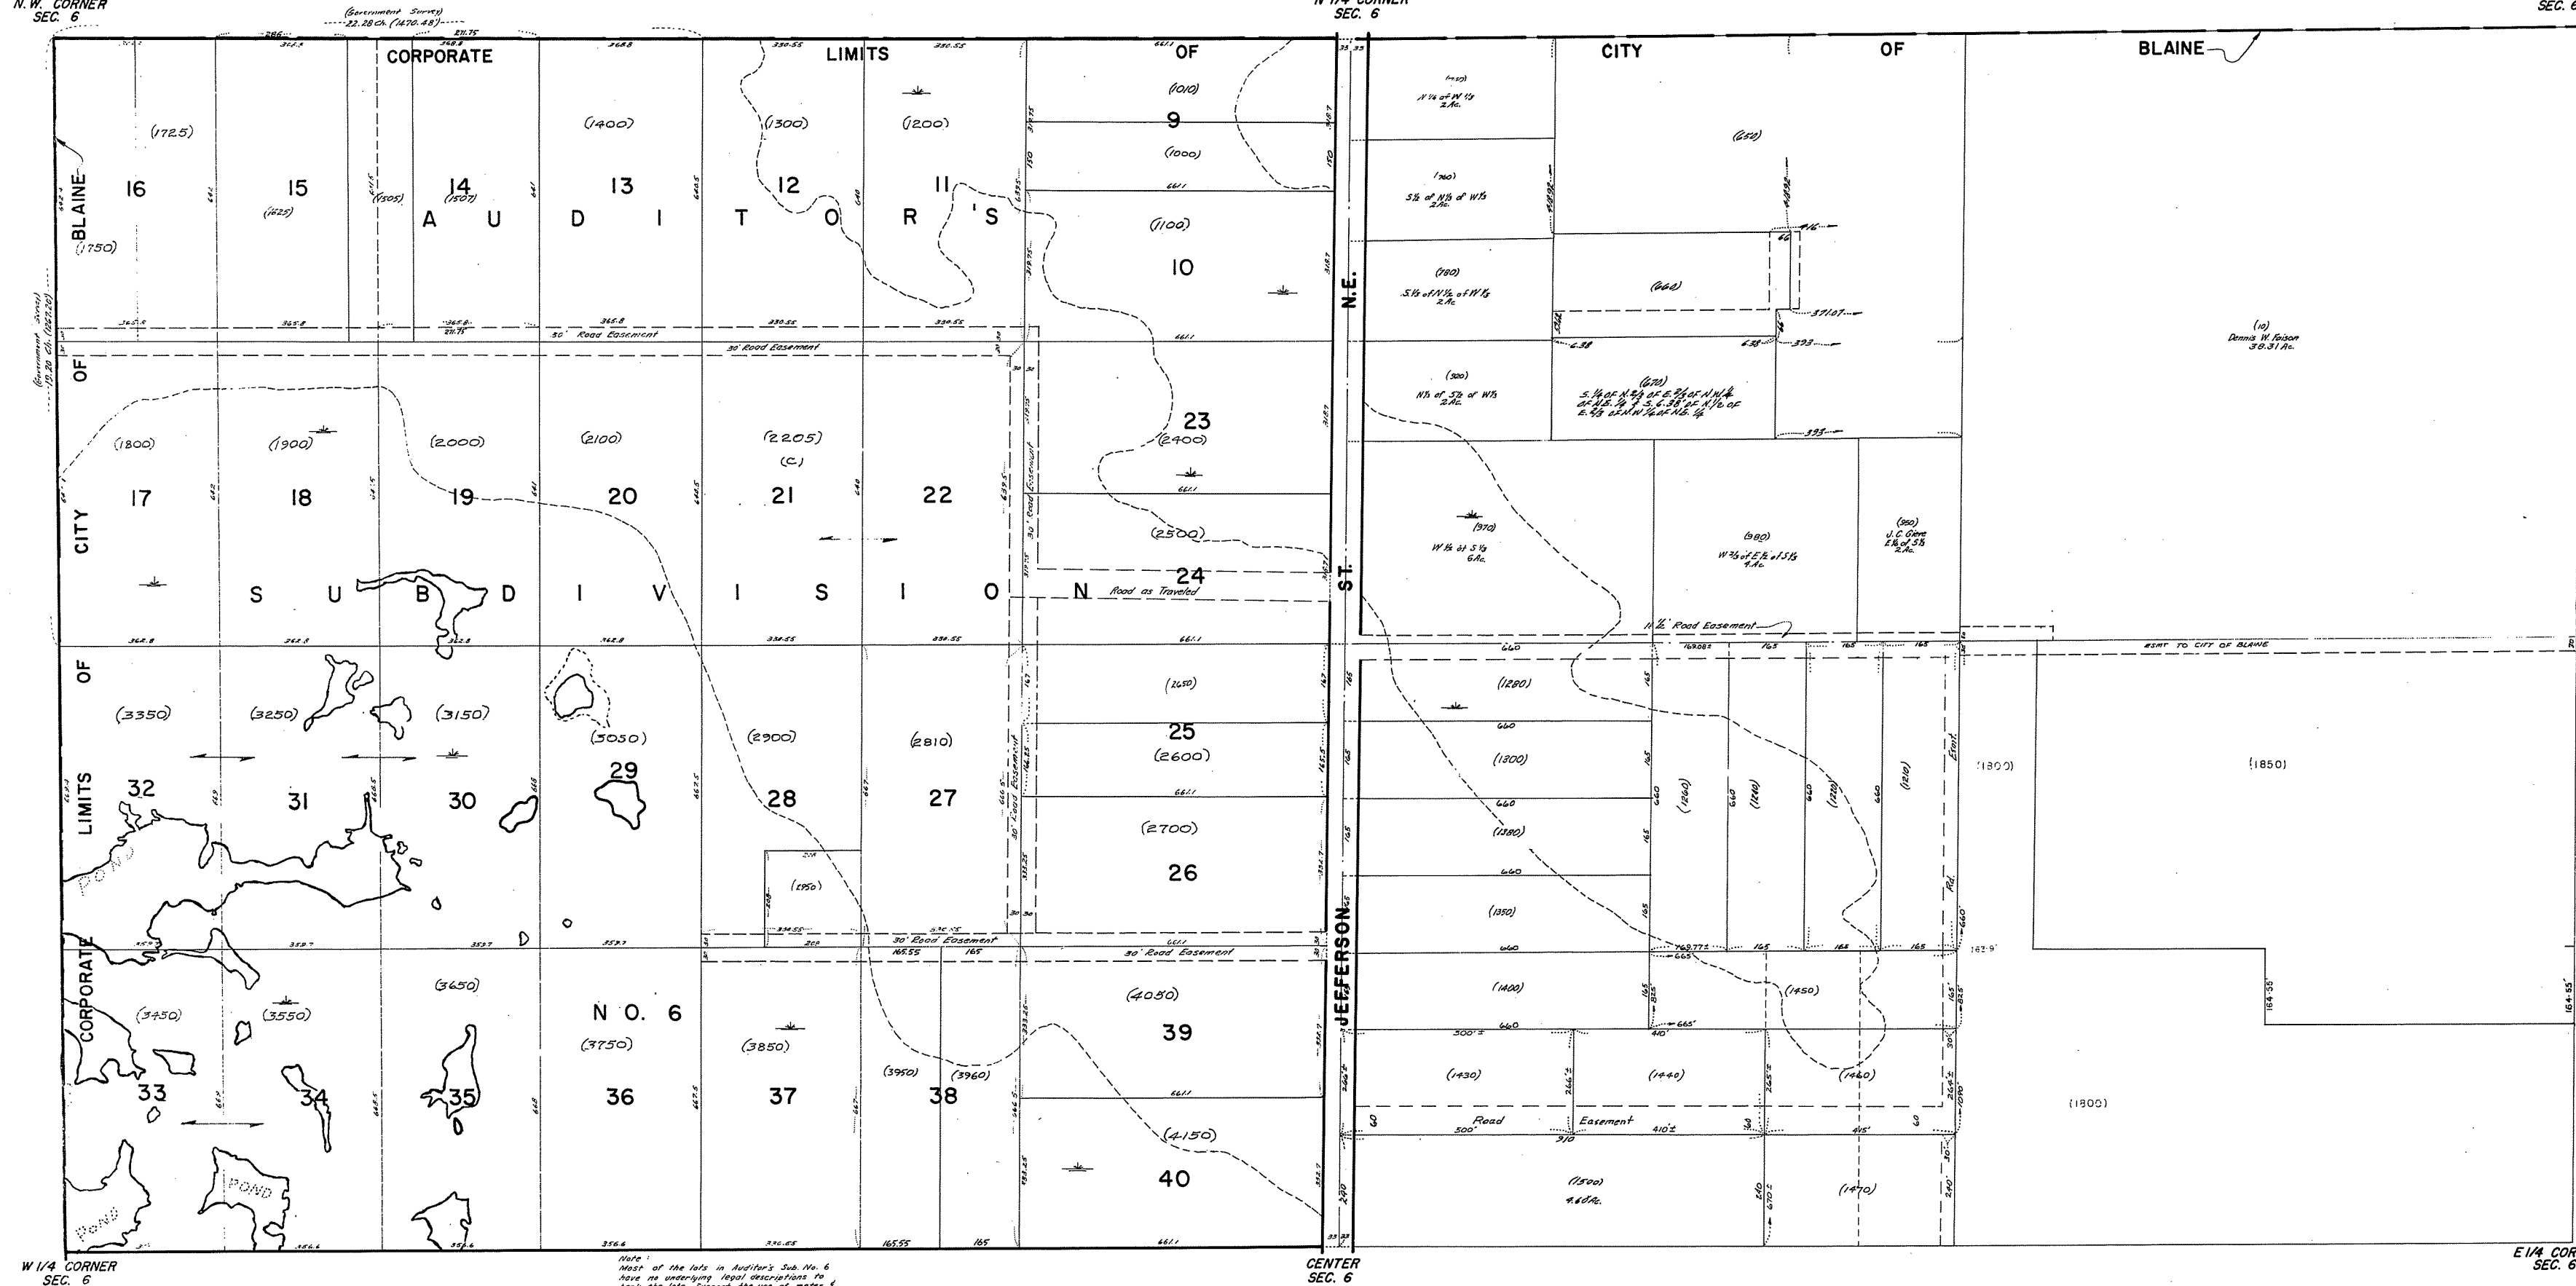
N.W. CORNER
SEC. 6

(Government Survey)
22.28 Ch. (1470.48')

N 1/4 CORNER
SEC. 6

SEC. 6

CORPORATE LIMITS OF CITY OF BLAINE

BLAINE OF CITY OF LIMITS CORPORATE

AUDITOR'S SUBDIVISION NO. 6

(1725) 16
(1750)
15 (1625)
(1505)
14 (1507)
(1400) 13
(1300) 12
(1200) 11
(1010) 9
(1000)
(1100) 10

30' Road Easement
30' Road Easement

(1800) 17
(1900) 18
(2000) 19
(2100) 20
(2205) (C) 21
22
23 (2400)
(2500) 24
Road as Traveled
30' Road Easement

(3350) 32
(3250) 31
(3150) 30
(3050) 29
(2900) 28
(2810) 27
(2650) 25
(2600)
(2700) 26
(2950)
30' Road Easement

30' Road Easement
30' Road Easement

(3450) 33
(3550) 34
(3650) 35
(3750) 36
(3850) 37
(3950) (3960) 38
(4050) 39
(4150) 40

POND
POND
POND

N.E. JEFFERSON ST.

(450) N 1/2 of W 1/2 2Ac.
(250)
(760) S 1/2 of N 1/2 of W 1/2 2Ac.
(780) S 1/2 of N 1/2 of W 1/2 2Ac.
(660)
(500) N 1/2 of S 1/2 of W 1/2 2Ac.
(670) S. 1/4 of N 2/3 of E 2/3 of N W 1/4 of NE 1/4 of S. 6 38' of N 1/2 of E 2/3 of N W 1/4 of NE 1/4
(970) W 1/2 of S 1/2 6Ac.
(980) W 2/3 of E 1/2 of S 1/2 4Ac.
(950) J.C. Glenn E 1/3 of S 1/2 2Ac.
(10) Dennis W. Faison 38.31 Ac.
11 1/2' Road Easement
ESMT TO CITY OF BLAINE

(1280)
(1300)
(1380)
(1350)
(1400)
(1260)
(1240)
(1220)
(1210)
(1800)
(1850)
(1450)
(1430)
(1440)
(1460)
(1800)
Road Easement
(1500) 4.68 Ac.
(1470)

W 1/4 CORNER
SEC. 6

Note: Most of the lots in Auditor's Sub. No. 6 have no underlying legal descriptions to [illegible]

CENTER
SEC. 6

E 1/4 COR
SEC. 6